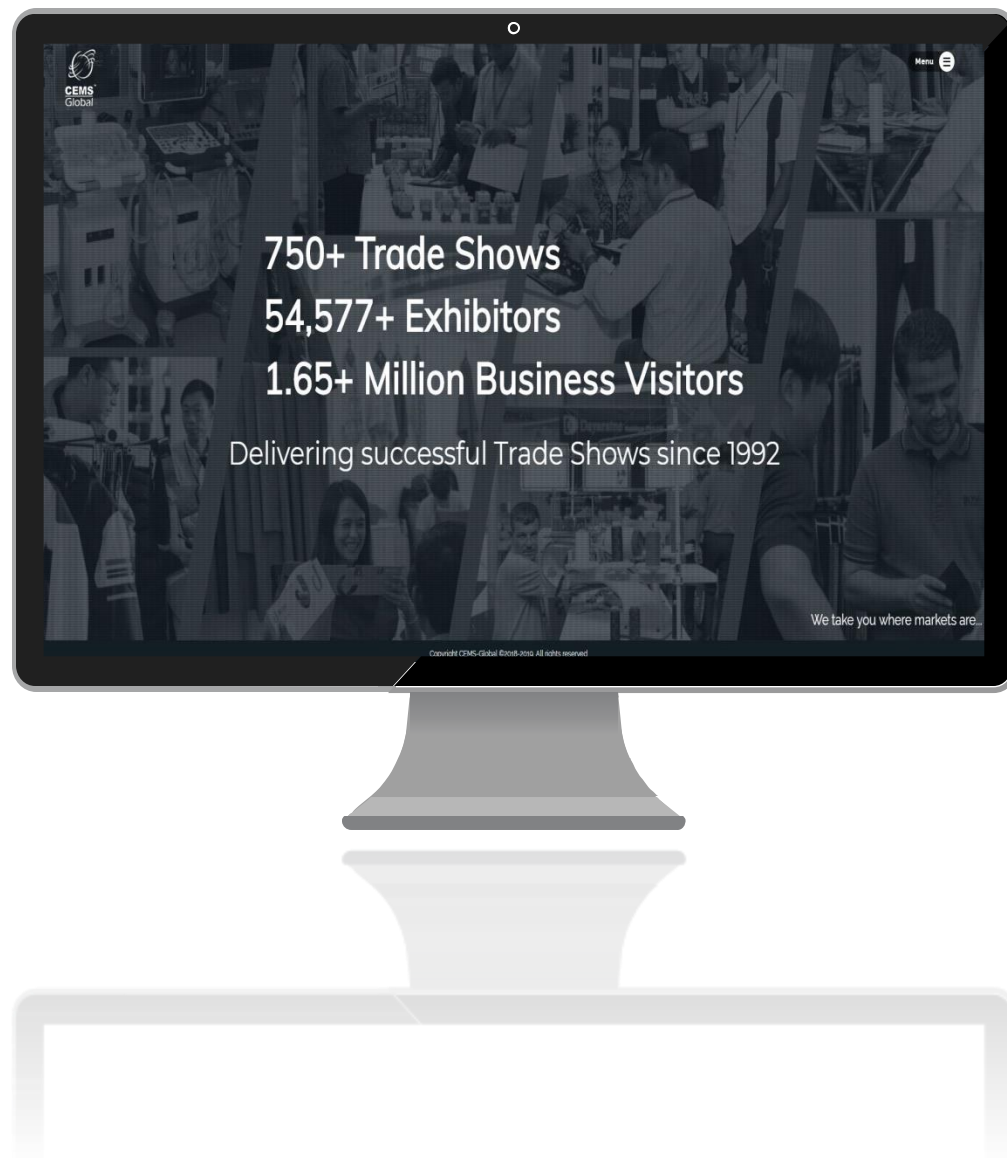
CEMS Global

Menu

750+ Trade Shows
54,577+ Exhibitors
1.65+ Million Business Visitors

Delivering successful Trade Shows since 1992

We take you where markets are...

Copyright CEMS-Global ©2018-2019. All rights reserved